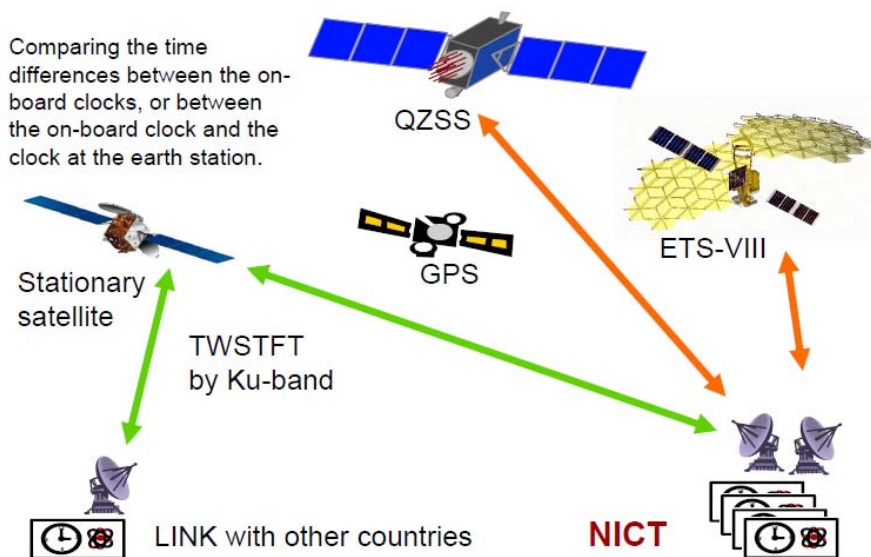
Comparing the time differences between the on-board clocks, or between the on-board clock and the clock at the earth station.

QZSS

ETS-VIII

GPS

Stationary satellite

TWSTFT by Ku-band

LINK with other countries

NICT